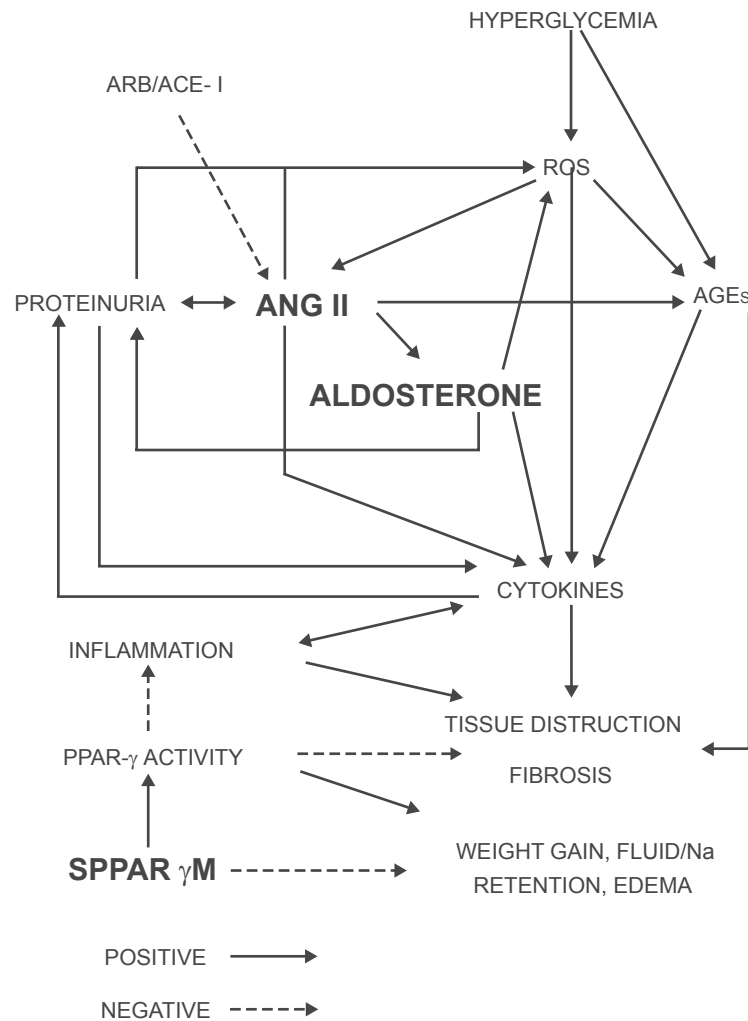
HYPERGLYCEMIA

ARB/ACE- I

ROS

PROTEINURIA

ANG II

AGEs

ALDOSTERONE

CYTOKINES

INFLAMMATION

TISSUE DISTRUCTION

PPAR-$\gamma$ ACTIVITY

FIBROSIS

SPPAR $\gamma$M

WEIGHT GAIN, FLUID/Na RETENTION, EDEMA

POSITIVE

NEGATIVE